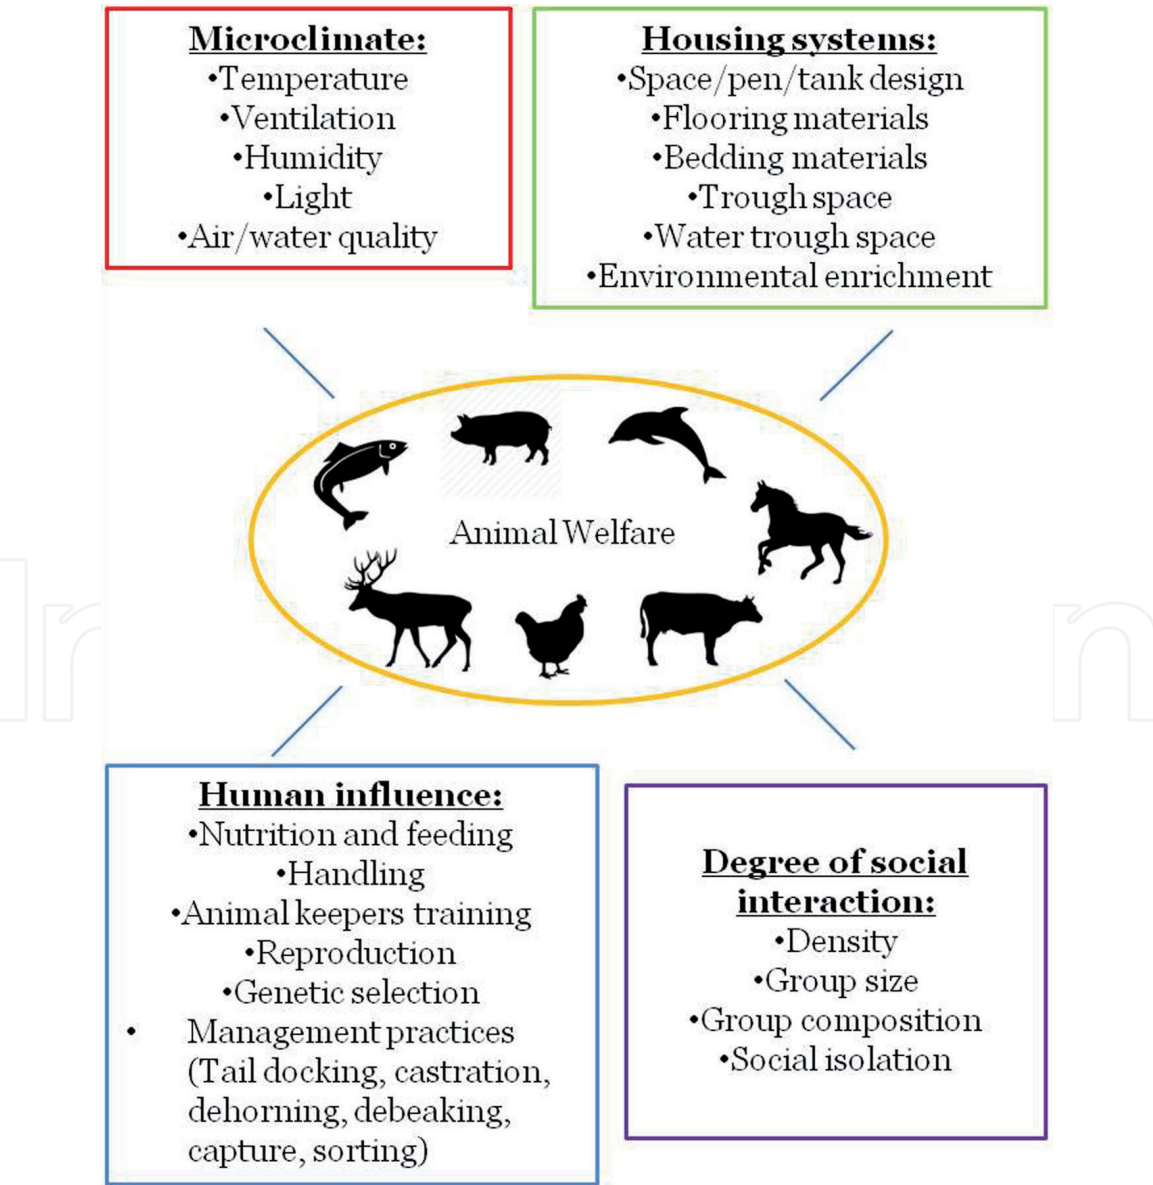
**Microclimate:**
•Temperature
•Ventilation
•Humidity
•Light
•Air/water quality

**Housing systems:**
•Space/pen/tank design
•Flooring materials
•Bedding materials
•Trough space
•Water trough space
•Environmental enrichment

Animal Welfare

**Human influence:**
•Nutrition and feeding
•Handling
•Animal keepers training
•Reproduction
•Genetic selection
• Management practices (Tail docking, castration, dehorning, debeaking, capture, sorting)

**Degree of social interaction:**
•Density
•Group size
•Group composition
•Social isolation